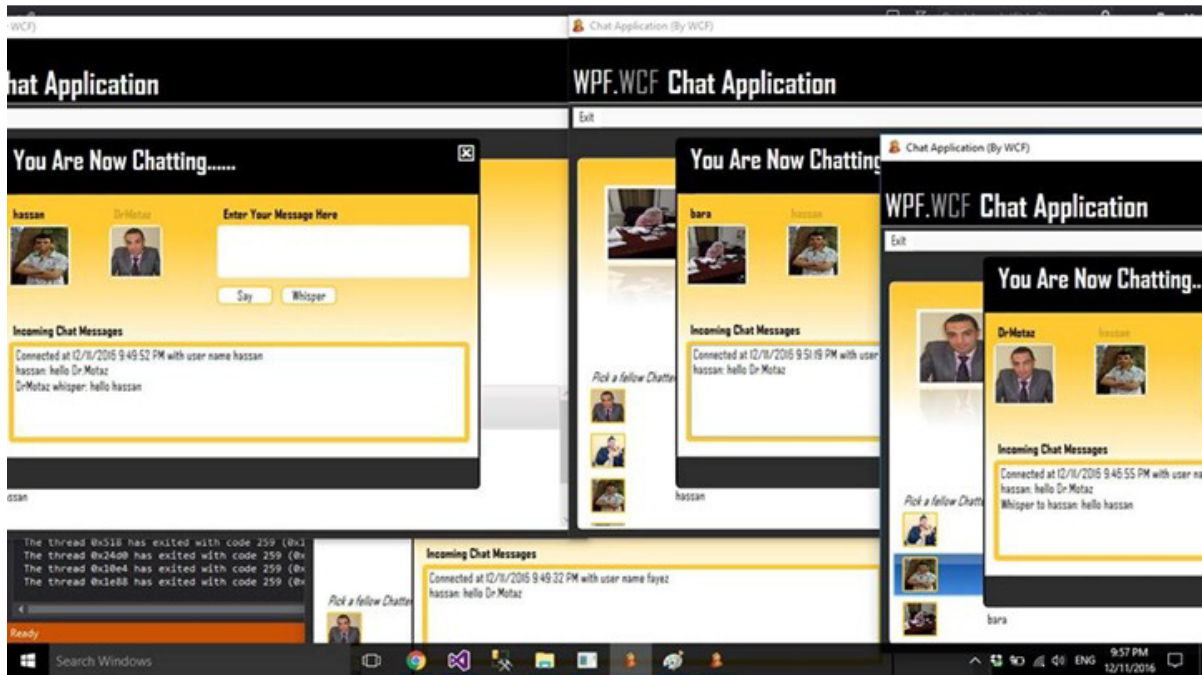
WCF)

hat Application

You Are Now Chatting......

hassan

DrMotaz

Enter Your Message Here

Say

Whisper

Incoming Chat Messages

Connected at 12/11/2016 9:49:52 PM with user name hassan
hassan: hello Dr.Motaz
DrMotaz whisper: hello hassan

ssan

The thread 0x518 has exited with code 259 (0x1
The thread 0x24d0 has exited with code 259 (0x
The thread 0x10e4 has exited with code 259 (0x
The thread 0x1e88 has exited with code 259 (0x

Ready

Pick a fellow Chatter

Incoming Chat Messages

Connected at 12/11/2016 9:49:22 PM with user name fayez
hassan: hello Dr.Motaz

Chat Application (By WCF)

WPF.WCF Chat Application

Exit

You Are Now Chatting

bara

hassan

Incoming Chat Messages

Connected at 12/11/2016 9:51:19 PM with user
hassan: hello Dr.Motaz

Pick a fellow Chatter

hassan

Chat Application (By WCF)

WPF.WCF Chat Application

Exit

You Are Now Chatting...

DrMotaz

hassan

Incoming Chat Messages

Connected at 12/11/2016 9:46:55 PM with user na
hassan: hello Dr.Motaz
Whisper to hassan: hello hassan

Pick a fellow Chatt

bara

Search Windows

ENG 9:57 PM 12/11/2016